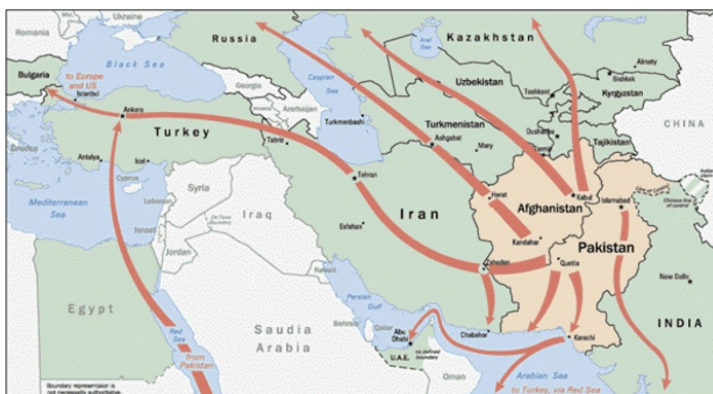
Ukraine
Romania
Russia
Kazakhstan
Aral Sea
Almaty
Bishkek
Uzbekistan
Tashkent
Kyrgyzstan
Black Sea
Bulgaria
to Europe and US
Istanbul
Georgia
Caspian Sea
Azerbaijan
Armenia
Turkmenbashi
Turkmenistan
Ashgabat
Mary
Dushanbe
Tajikistan
CHINA
Ankara
Turkey
Tabriz
Athens
Antalya
Icel
Cyprus
Syria
Lebanon
Mediterranean Sea
Tehran
Herat
Kabul
Islamabad
Iraq
Israel
Jordan
Iran
Afghanistan
Kandahar
Pakistan
Esfahan
Kuwait
Zahedan
Quetta
New Delhi
Egypt
Persian Gulf
Bahrain
Qatar
Saudia Arabia
Abu Dhabi
U.A.E.
Chabahar
Karachi
INDIA
Red Sea
from Pakistan
Oman
Arabian Sea
to Turkey, via Red Sea
Boundary representation is not necessarily authoritative.